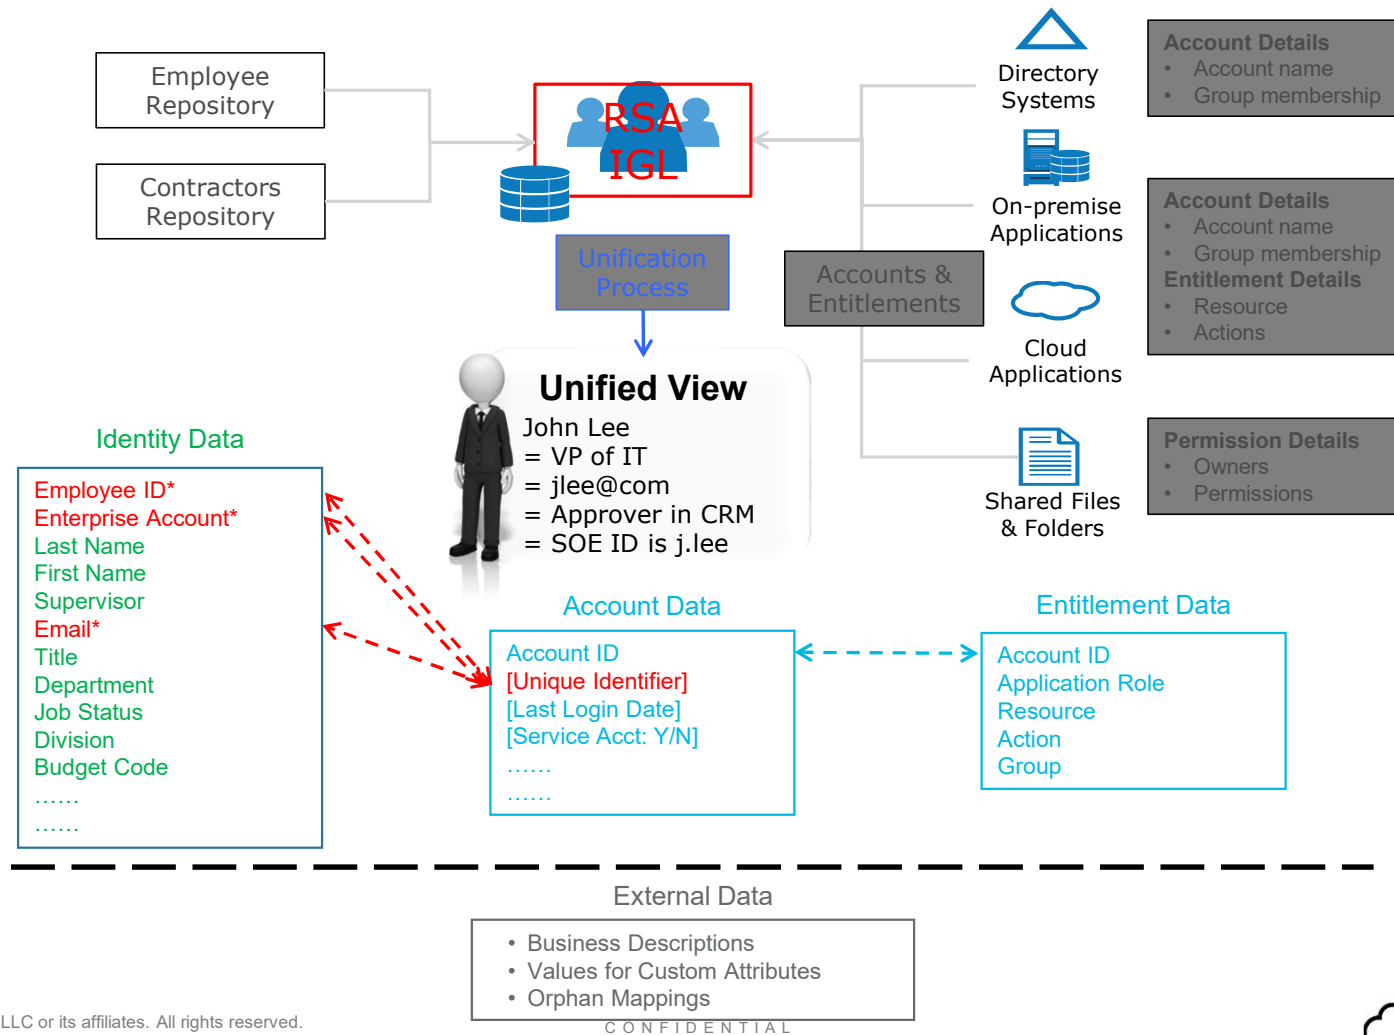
Employee Repository

Contractors Repository

RSA IGL

Unification Process

Unified View
John Lee
= VP of IT
= jlee@com
= Approver in CRM
= SOE ID is j.lee

Directory Systems

On-premise Applications

Cloud Applications

Shared Files & Folders

Accounts & Entitlements

Account Details
• Account name
• Group membership

Account Details
• Account name
• Group membership
Entitlement Details
• Resource
• Actions

Permission Details
• Owners
• Permissions

Identity Data

Employee ID*
Enterprise Account*
Last Name
First Name
Supervisor
Email*
Title
Department
Job Status
Division
Budget Code
……
……

Account Data

Account ID
[Unique Identifier]
[Last Login Date]
[Service Acct: Y/N]
……
……

Entitlement Data

Account ID
Application Role
Resource
Action
Group

External Data

• Business Descriptions
• Values for Custom Attributes
• Orphan Mappings

LLC or its affiliates. All rights reserved.

CONFIDENTIAL